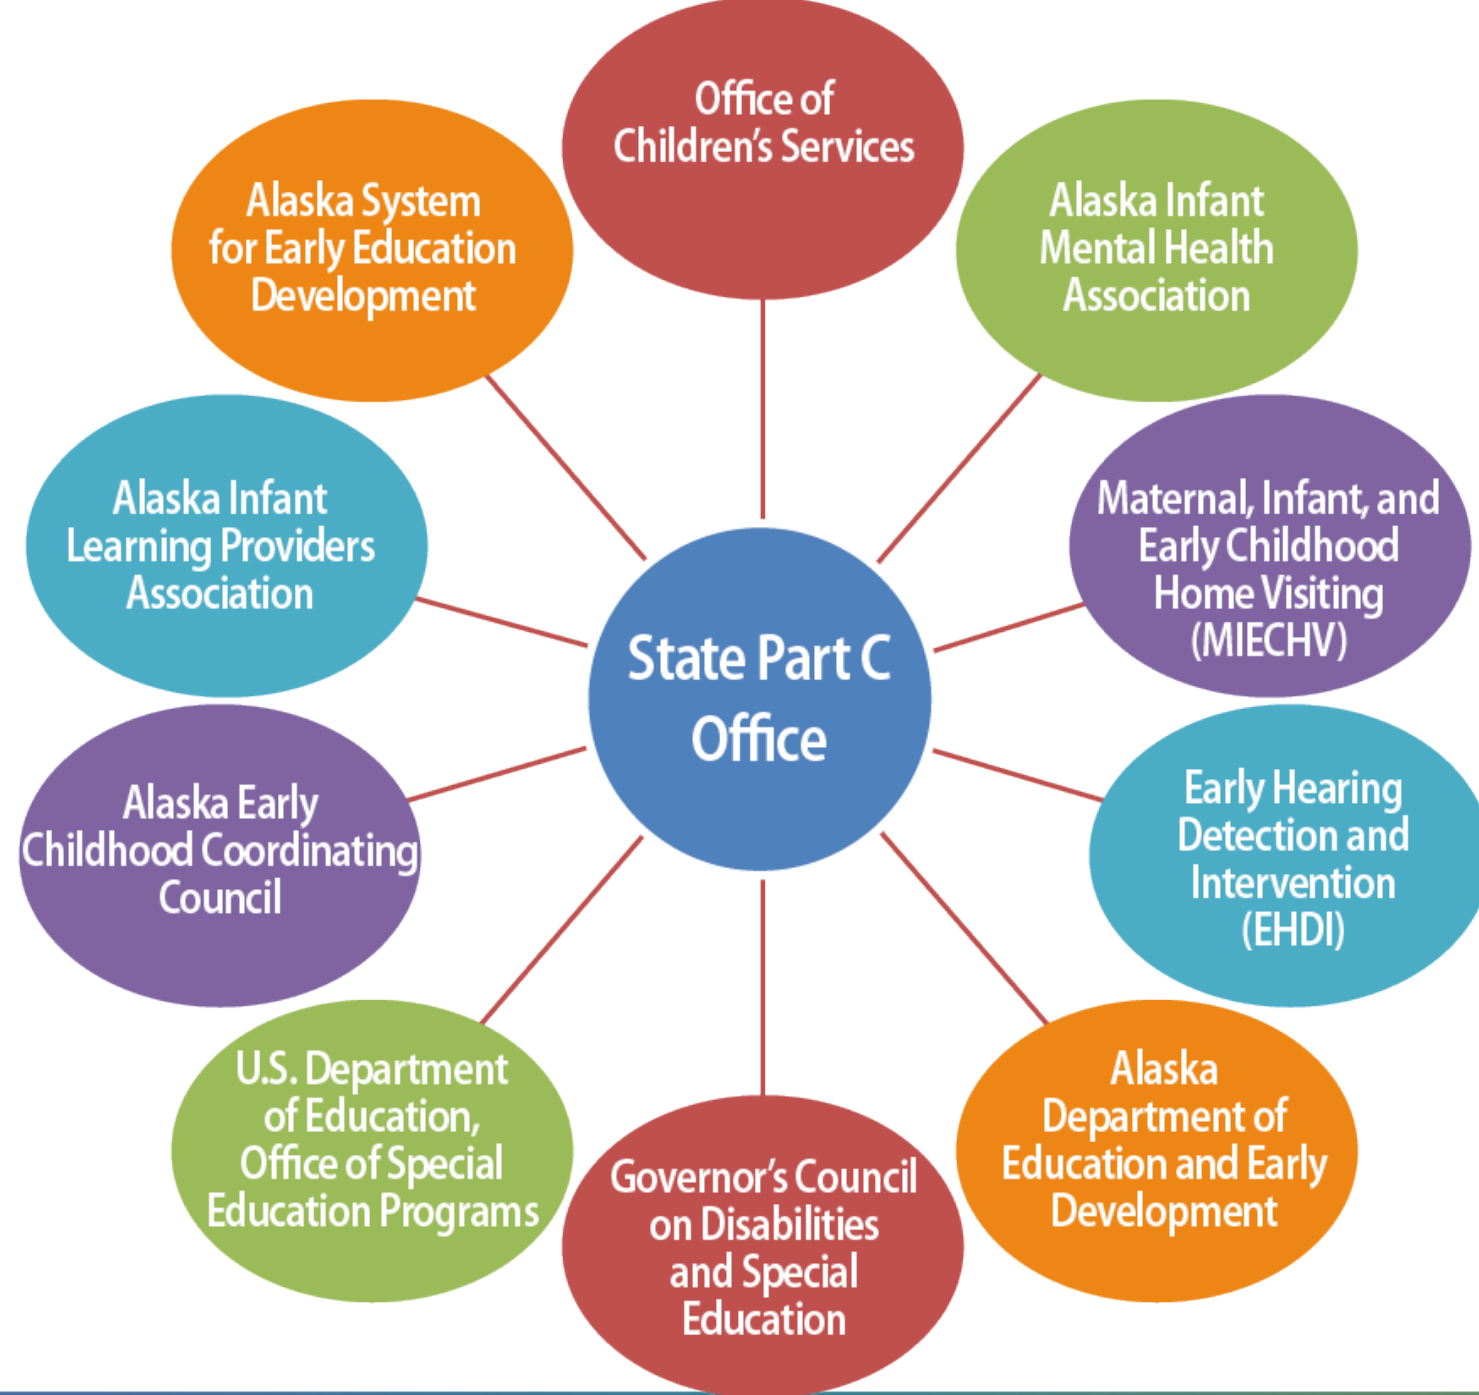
Office of Children's Services

Alaska System for Early Education Development

Alaska Infant Mental Health Association

Alaska Infant Learning Providers Association

State Part C Office

Maternal, Infant, and Early Childhood Home Visiting (MIECHV)

Alaska Early Childhood Coordinating Council

Early Hearing Detection and Intervention (EHDI)

U.S. Department of Education, Office of Special Education Programs

Governor's Council on Disabilities and Special Education

Alaska Department of Education and Early Development